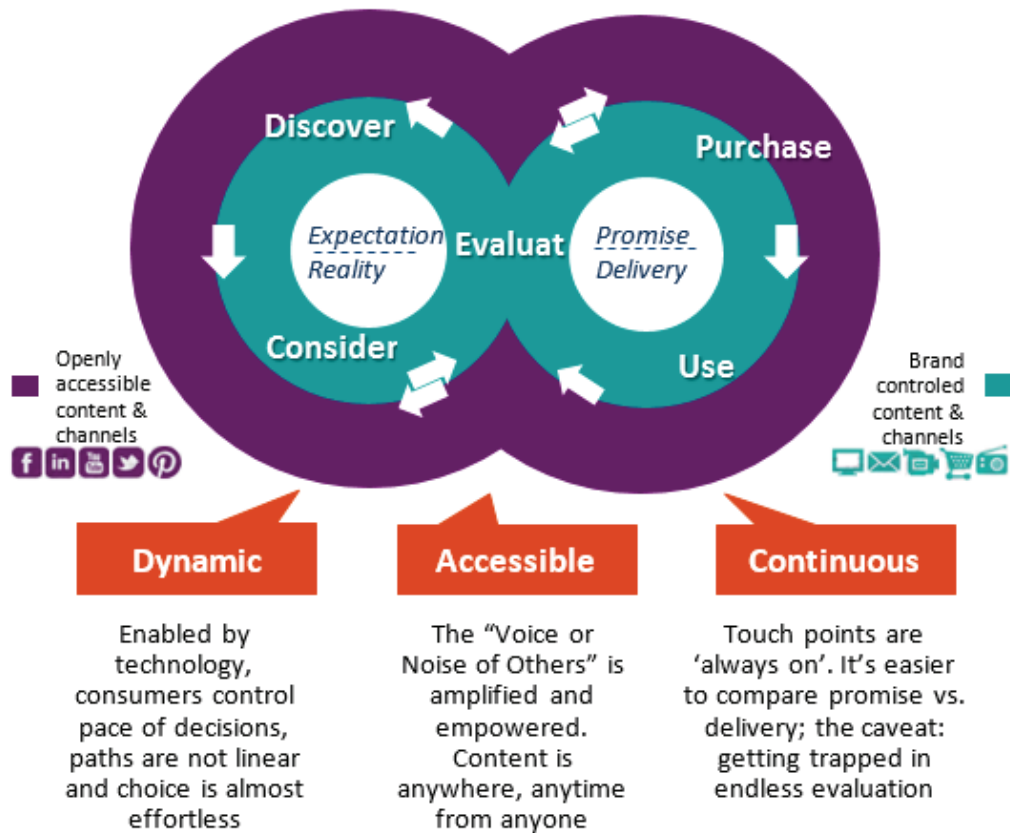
Discover

Purchase

Expectation
Reality

Evaluat

Promise
Delivery

Consider

Use

Openly accessible content & channels

Brand controled content & channels

Dynamic

Accessible

Continuous

Enabled by technology, consumers control pace of decisions, paths are not linear and choice is almost effortless

The “Voice or Noise of Others” is amplified and empowered. Content is anywhere, anytime from anyone

Touch points are ‘always on’. It’s easier to compare promise vs. delivery; the caveat: getting trapped in endless evaluation